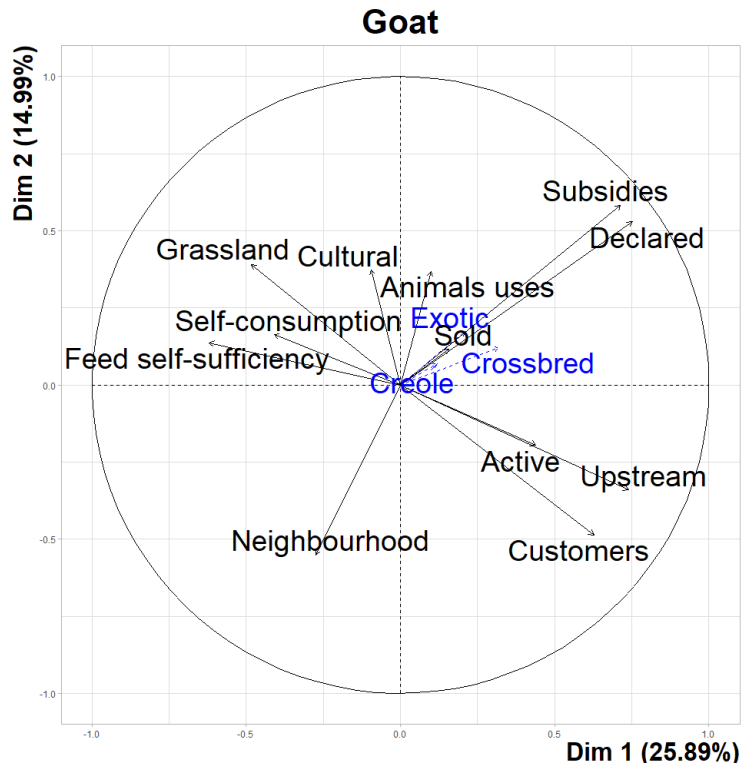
Goat

Dim 2 (14.99%)

1.0
0.5
0.0
-0.5
-1.0

Subsidies
Declared
Grassland
Cultural
Animals uses
Self-consumption
Exotic
Sold
Feed self-sufficiency
Crossbred
Creole
Active
Upstream
Neighbourhood
Customers

-1.0
-0.5
0.0
0.5
1.0

Dim 1 (25.89%)